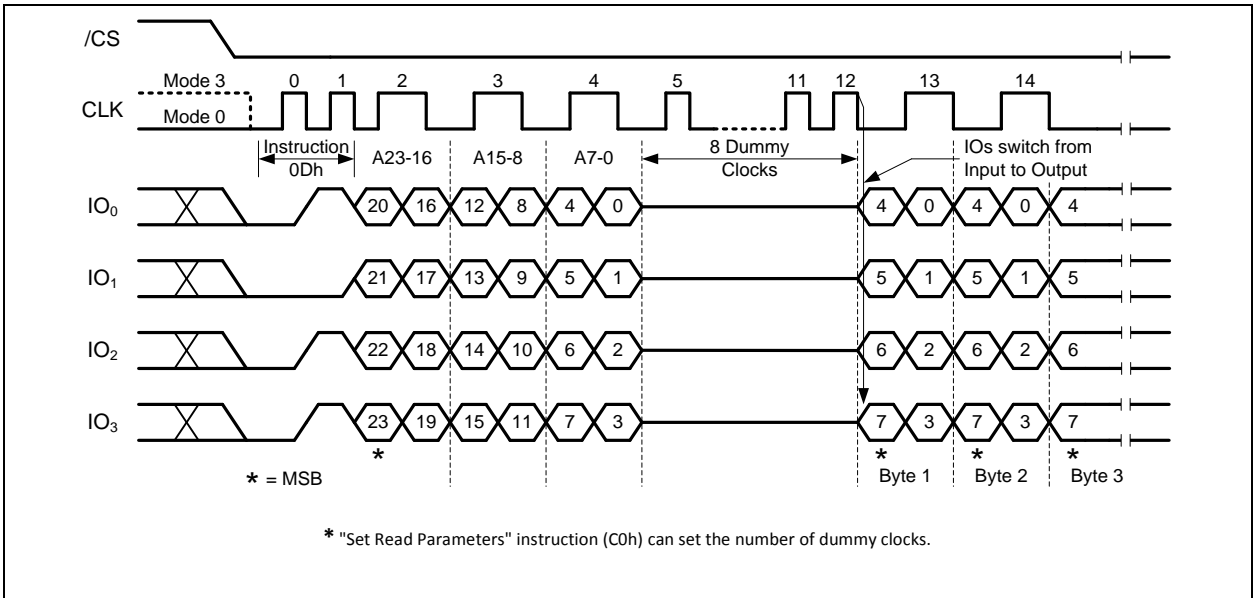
/CS

Mode 3
CLK
Mode 0

0 1 2 3 4 5 11 12 13 14

Instruction
0Dh
A23-16
A15-8
A7-0
8 Dummy
Clocks
IOs switch from
Input to Output

$IO_0$
20 16 12 8 4 0 4 0 4 0 4

$IO_1$
21 17 13 9 5 1 5 1 5 1 5

$IO_2$
22 18 14 10 6 2 6 2 6 2 6

$IO_3$
23 19 15 11 7 3 7 3 7 3 7

* = MSB
*
* Byte 1
* Byte 2
* Byte 3

* "Set Read Parameters" instruction (C0h) can set the number of dummy clocks.